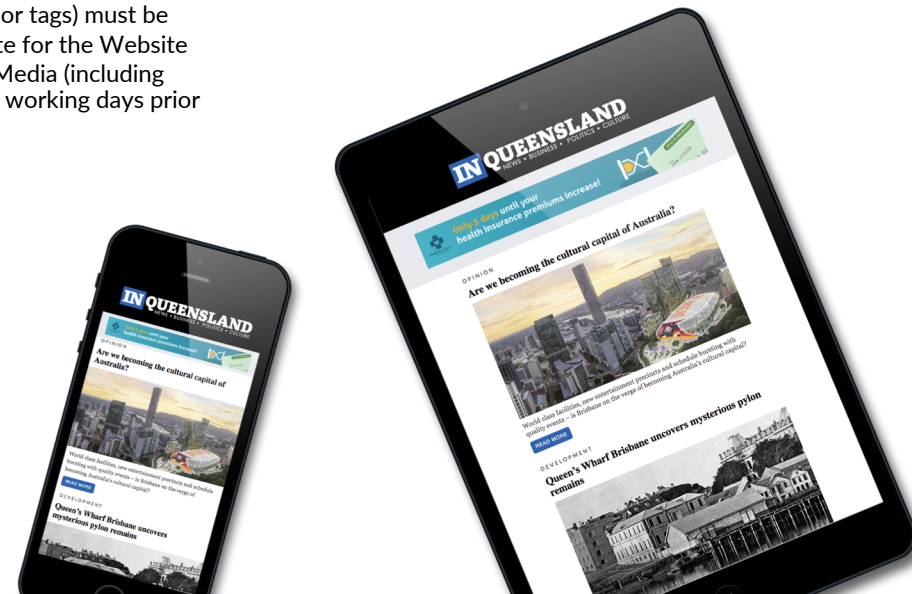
or tags) must be
te for the Website
Media (including
working days prior

IN QUEENSLAND
NEWS • BUSINESS • POLITICS • CULTURE

Only 5 days until your health insurance premiums increase!

OPINION
Are we becoming the cultural capital of Australia?

World class facilities, new entertainment precincts and schedule bursting with quality events – is Brisbane on the verge of becoming Australia's cultural capital?

READ MORE

DEVELOPMENT
Queen's Wharf Brisbane uncovers mysterious pylon remains

IN QUEENSLAND
NEWS • BUSINESS • POLITICS • CULTURE

OPINION
Are we becoming the cultural capital of Australia?

World class facilities, new entertainment precincts and schedule bursting with quality events – is Brisbane on the verge of becoming Australia's cultural capital?

READ MORE

DEVELOPMENT
Queen's Wharf Brisbane uncovers mysterious pylon remains